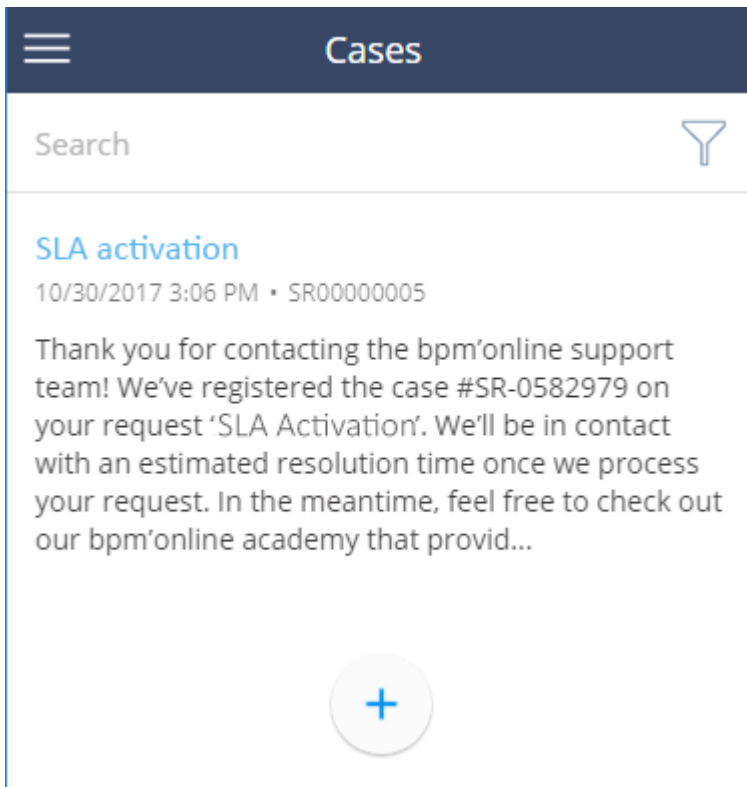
Cases

Search

SLA activation

10/30/2017 3:06 PM • SR00000005

Thank you for contacting the bpm'online support team! We've registered the case #SR-0582979 on your request 'SLA Activation'. We'll be in contact with an estimated resolution time once we process your request. In the meantime, feel free to check out our bpm'online academy that provid...

+